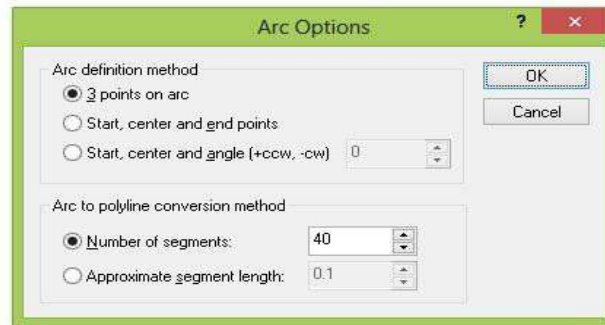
Arc Options

?

×

Arc definition method

3 points on arc

Start, center and end points

Start, center and angle (+ccw, -cw)

0

OK

Cancel

Arc to polyline conversion method

Number of segments:

40

Approximate segment length:

0.1